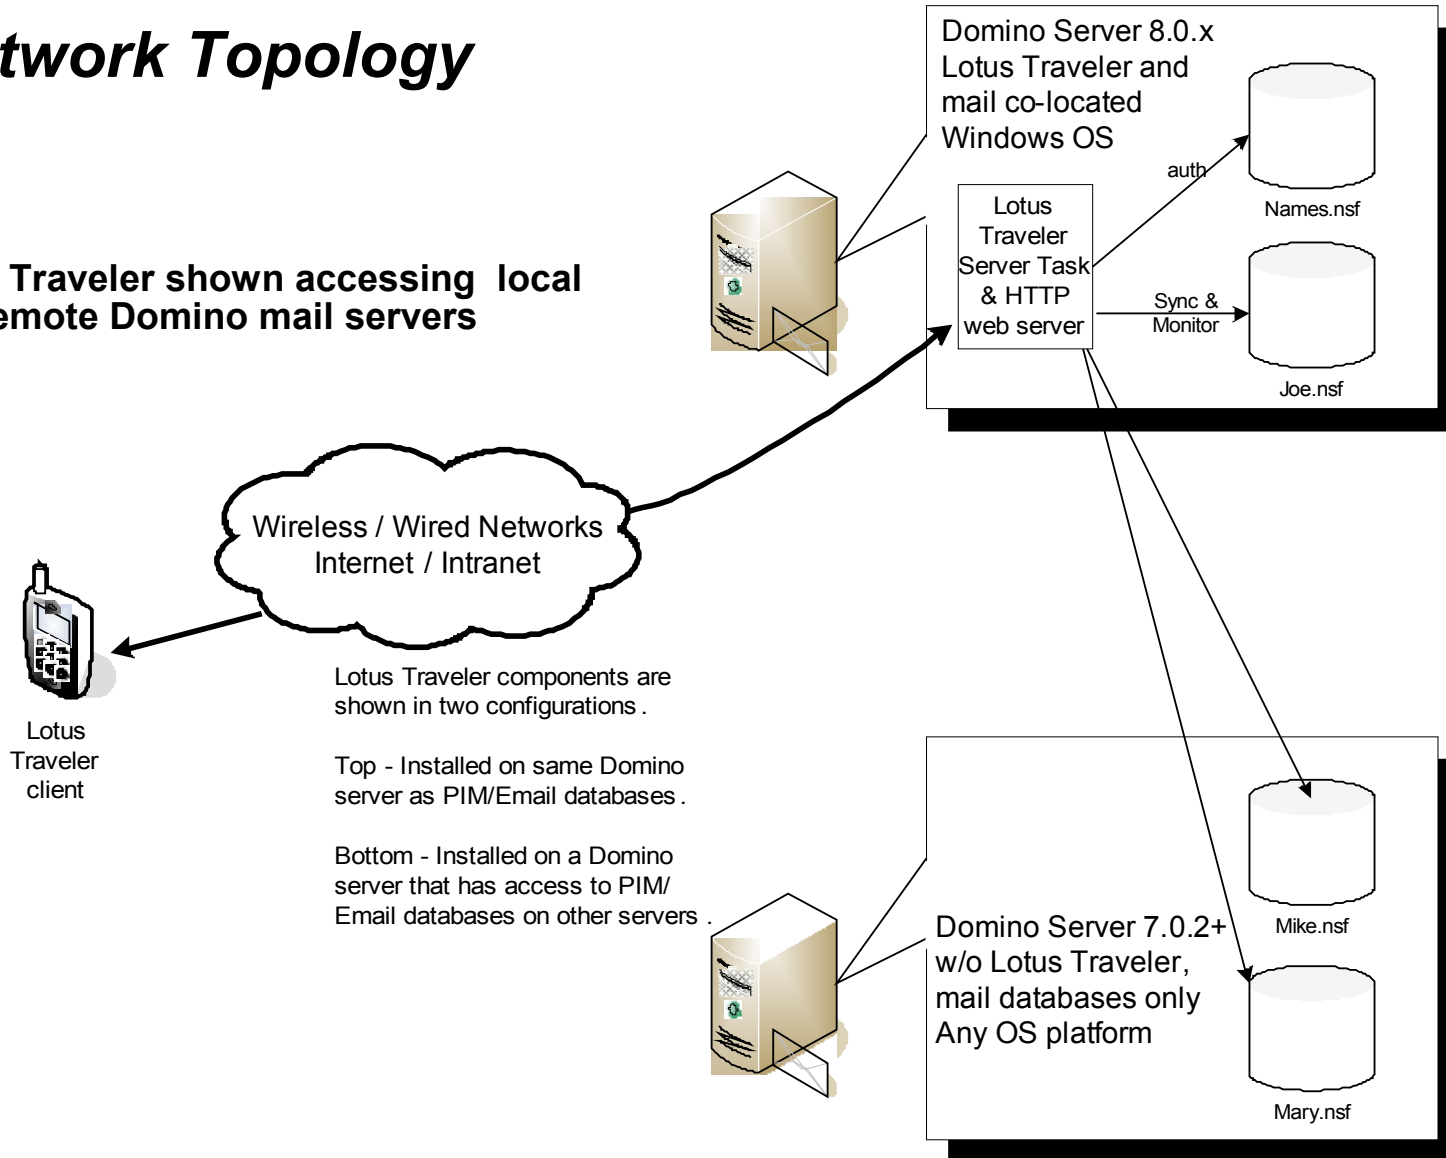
twork Topology

Traveler shown accessing local emote Domino mail servers

Domino Server 8.0.x
Lotus Traveler and mail co-located
Windows OS

auth

Names.nsf

Lotus Traveler Server Task & HTTP web server

Sync & Monitor

Joe.nsf

Wireless / Wired Networks
Internet / Intranet

Lotus Traveler client

Lotus Traveler components are shown in two configurations .

Top - Installed on same Domino server as PIM/Email databases .

Bottom - Installed on a Domino server that has access to PIM/ Email databases on other servers .

Mike.nsf

Domino Server 7.0.2+
w/o Lotus Traveler,
mail databases only
Any OS platform

Mary.nsf